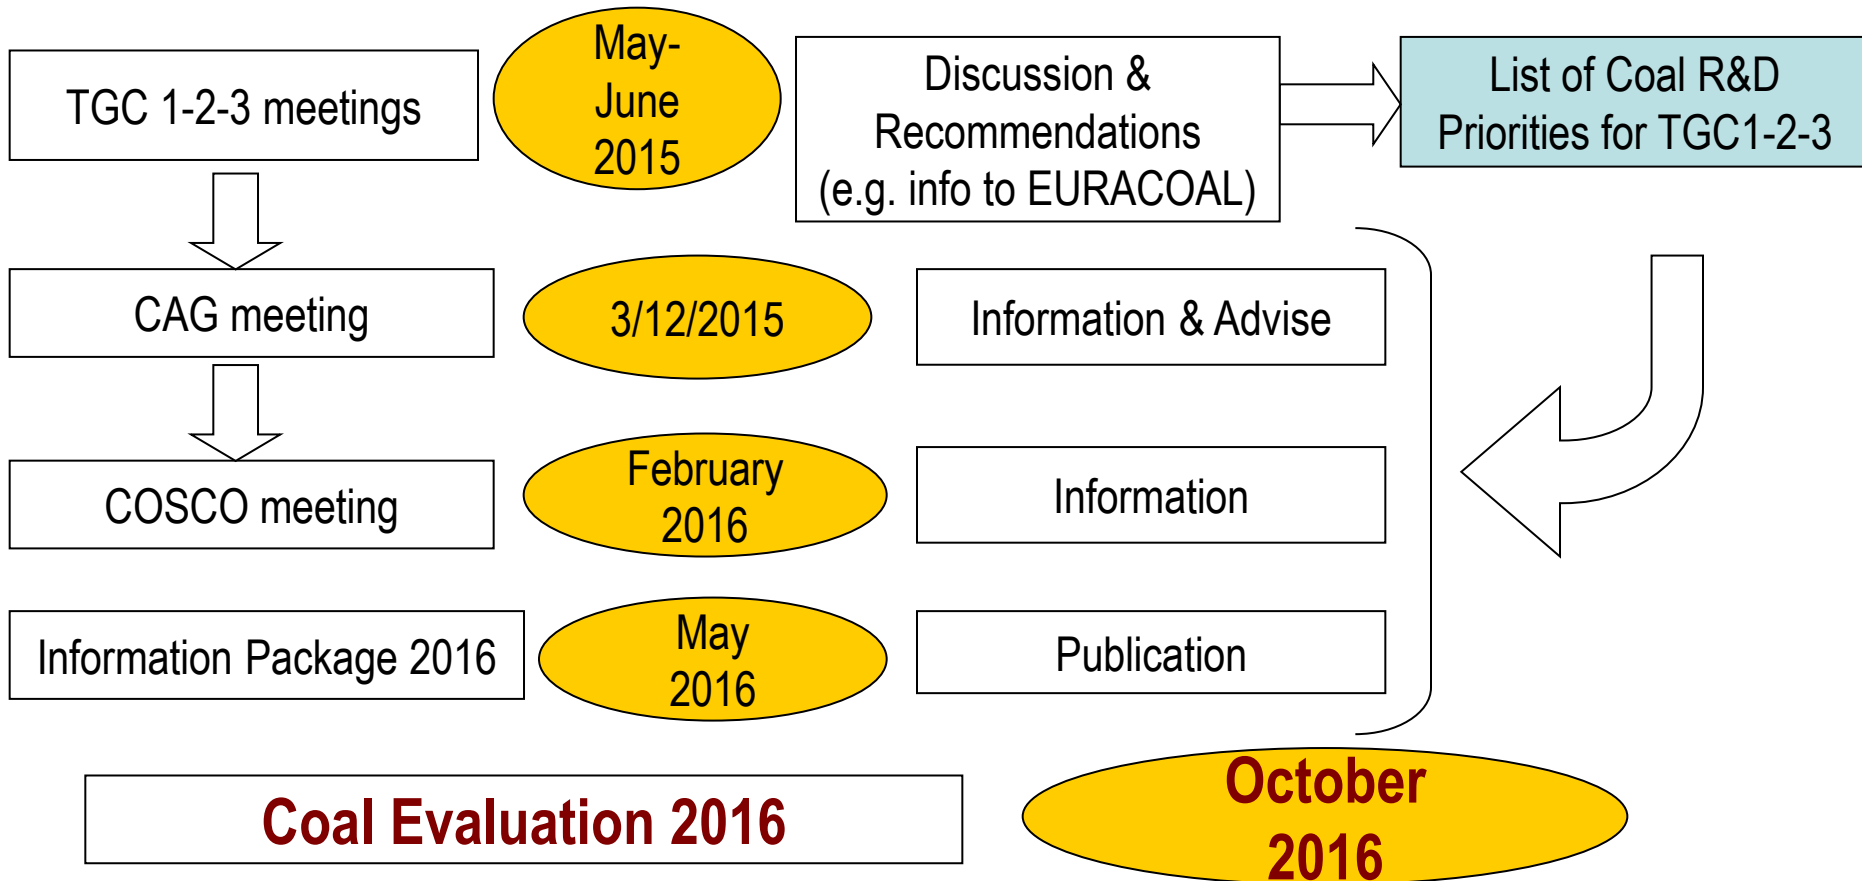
TGC 1-2-3 meetings

May-June 2015

Discussion & Recommendations (e.g. info to EURACOAL)

List of Coal R&D Priorities for TGC1-2-3

CAG meeting

3/12/2015

Information & Advise

COSCO meeting

February 2016

Information

Information Package 2016

May 2016

Publication

Coal Evaluation 2016

October 2016